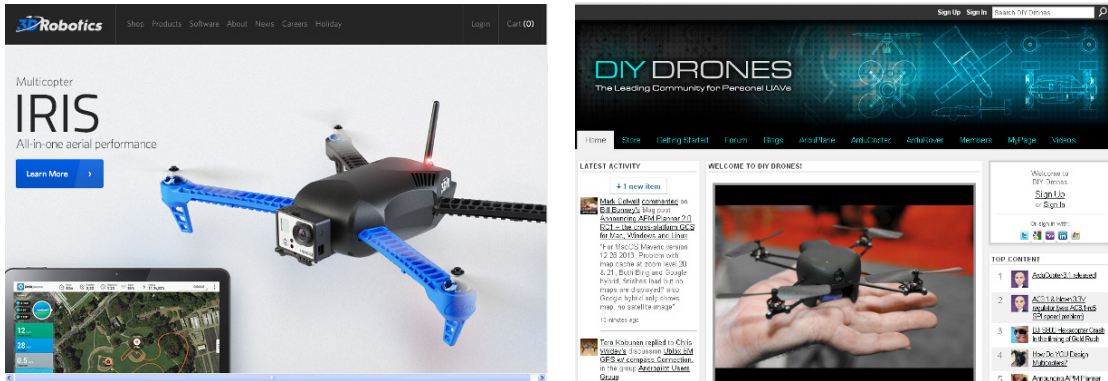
3D Robotics

Shop Products Software About News Careers Holiday

Login Cart (0)

Multicopter

IRIS

All-in-one aerial performance

Learn More ›

Sign Up Sign In Search DIY Drones

DIY DRONES

The Leading Community for Personal UAVs

Home Store Getting Started Forum Blogs ArduPlane ArduCopter ArduRover Members MyPage Videos

LATEST ACTIVITY

+ 1 new item

Mark Colwell commented on Bill Bonney's blog post Announcing APM Planner 2.0 RC1 – the cross-platform GCS for Mac, Windows and Linux

"For MacOS Maveric version 12.28.2013. Problem with map cache at zoom level 20 & 21. Both Bing and Google hybrid, finishes load but no maps are displayed!" also Google hybrid only shows map, no satellite image"

10 minutes ago

Tom Rabusen replied to Chris Wilder's discussion Ublox 6M GPS w/ compass Connection. in the group Ardupilot Users Group

WELCOME TO DIY DRONES!

Welcome to DIY Drones

Sign Up or Sign In

Or sign in with:

TOP CONTENT

1 ArduCopter 3.1 released

2 AC3.1 & New 3DR regulator (was AC3.1-rc5 SPI speed problem)

3 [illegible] Helicopter Crash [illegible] Gold Rush

4 How Do YOU Design Multicopters?

5 Announcing APM Planner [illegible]